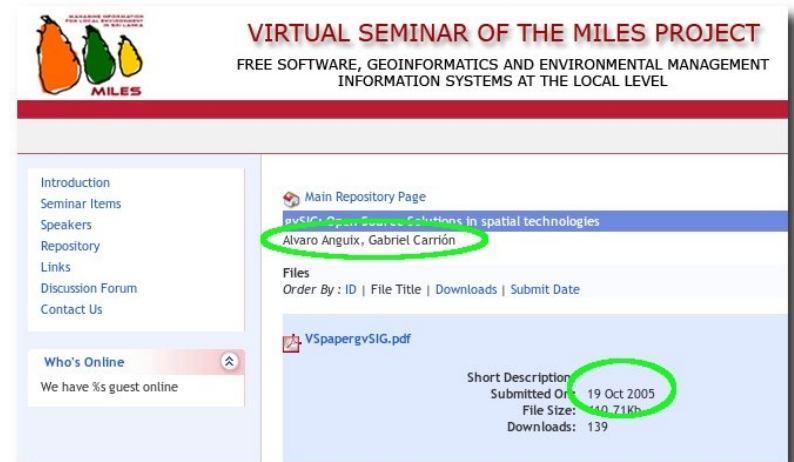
MANAGING INFORMATION FOR LOCAL ENVIRONMENT IN SRI LANKA

MILES

VIRTUAL SEMINAR OF THE MILES PROJECT

FREE SOFTWARE, GEOINFORMATICS AND ENVIRONMENTAL MANAGEMENT INFORMATION SYSTEMS AT THE LOCAL LEVEL

Introduction
Seminar Items
Speakers
Repository
Links
Discussion Forum
Contact Us

Who's Online
We have %s guest online

Main Repository Page

gvSIG: Open Source Solutions in spatial technologies

Alvaro Anguix, Gabriel Carrión

Files
Order By : ID | File Title | Downloads | Submit Date

VSpapergvSIG.pdf

Short Description
Submitted On: 19 Oct 2005
File Size: 110.71Kb
Downloads: 139